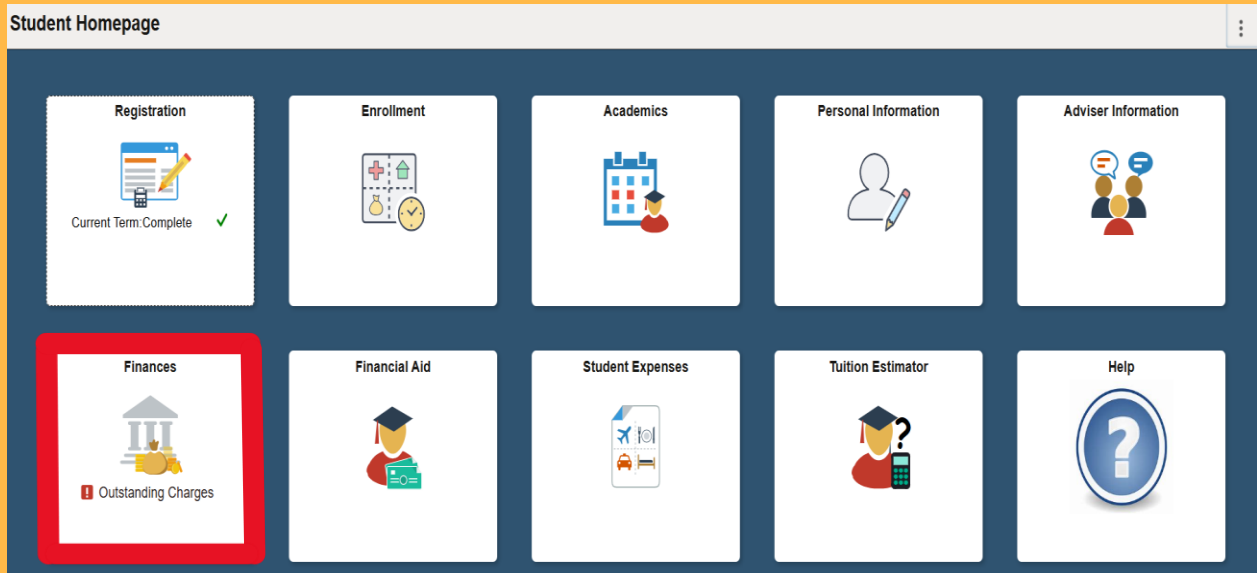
Student Homepage

Registration

Current Term:Complete ✓

Enrollment

Academics

Personal Information

Adviser Information

Finances

! Outstanding Charges

Financial Aid

Student Expenses

Tuition Estimator

Help